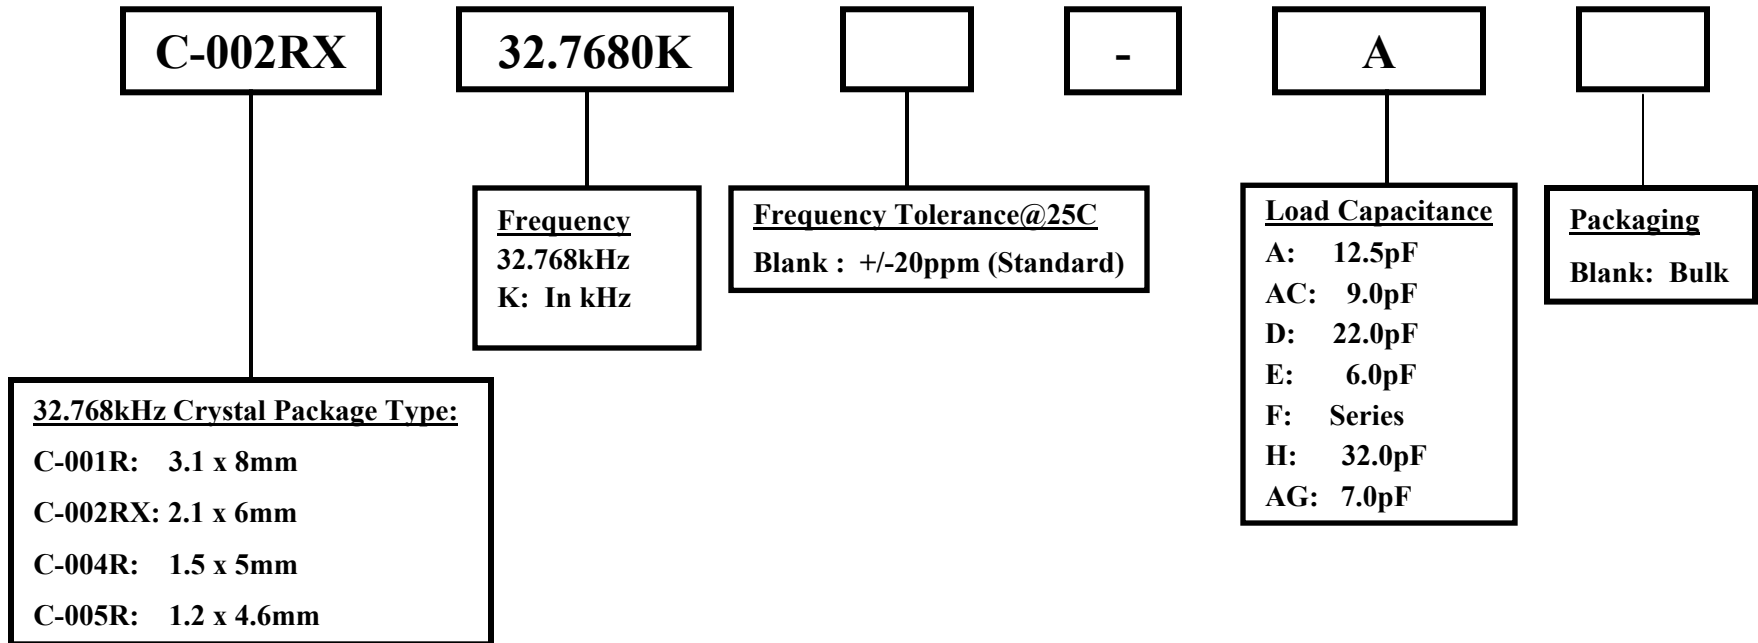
C-002RX

32.7680K

-

A

Frequency
32.768kHz
K: In kHz

Frequency Tolerance@25C
Blank : +/-20ppm (Standard)

Load Capacitance
A: 12.5pF
AC: 9.0pF
D: 22.0pF
E: 6.0pF
F: Series
H: 32.0pF
AG: 7.0pF

Packaging
Blank: Bulk

32.768kHz Crystal Package Type:
C-001R: 3.1 x 8mm
C-002RX: 2.1 x 6mm
C-004R: 1.5 x 5mm
C-005R: 1.2 x 4.6mm